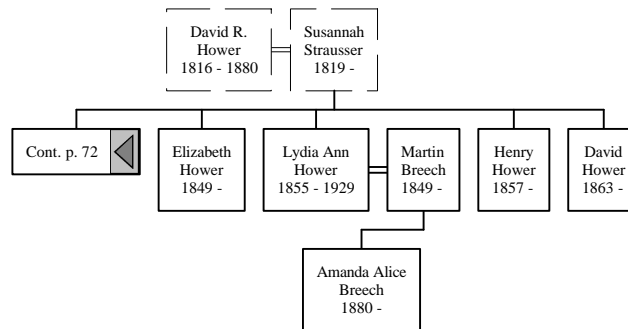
David R. Hower 1816 - 1880

Susannah Strausser 1819 -

Cont. p. 72

Elizabeth Hower 1849 -

Lydia Ann Hower 1855 - 1929

Martin Breech 1849 -

Henry Hower 1857 -

David Hower 1863 -

Amanda Alice Breech 1880 -